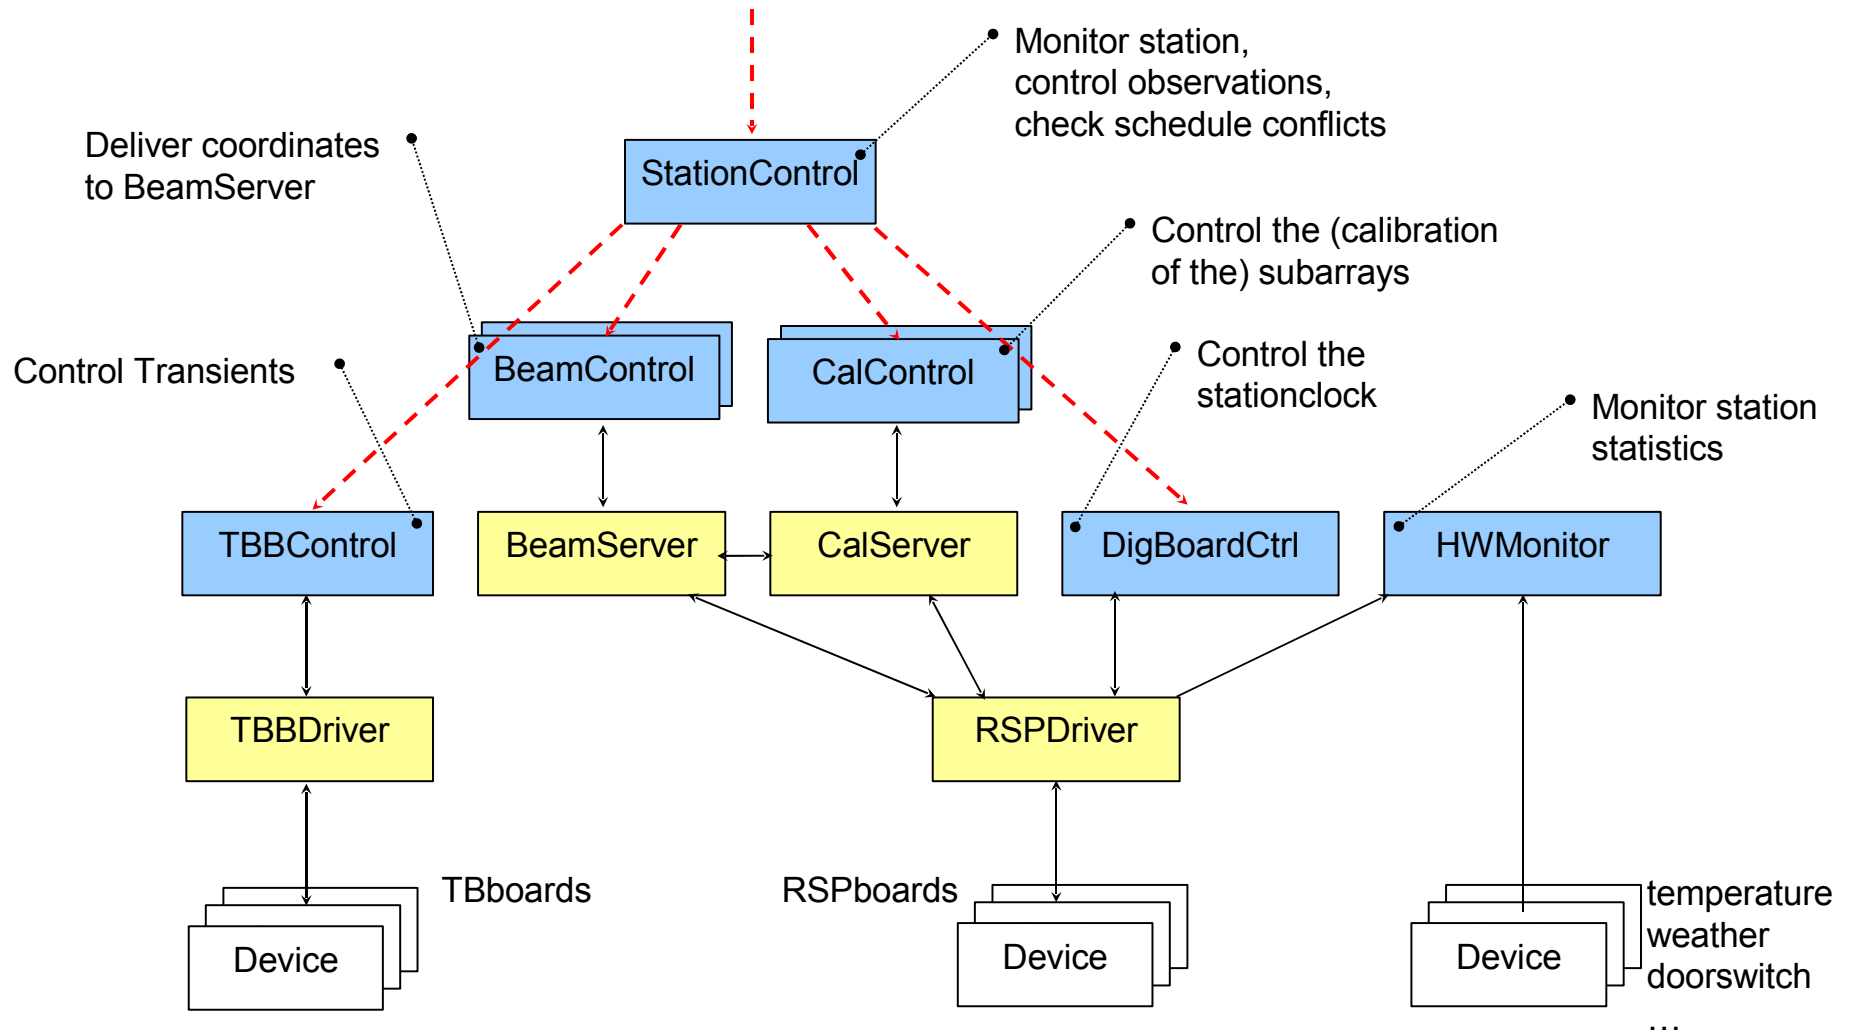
Monitor station, control observations, check schedule conflicts

Deliver coordinates to BeamServer

StationControl

Control the (calibration of the) subarrays

Control Transients

BeamControl

CalControl

Control the stationclock

Monitor station statistics

TBBControl

BeamServer

CalServer

DigBoardCtrl

HWMonitor

TBBDriver

RSPDriver

TBboards

RSPboards

temperature
weather
doorswitch
...

Device

Device

Device